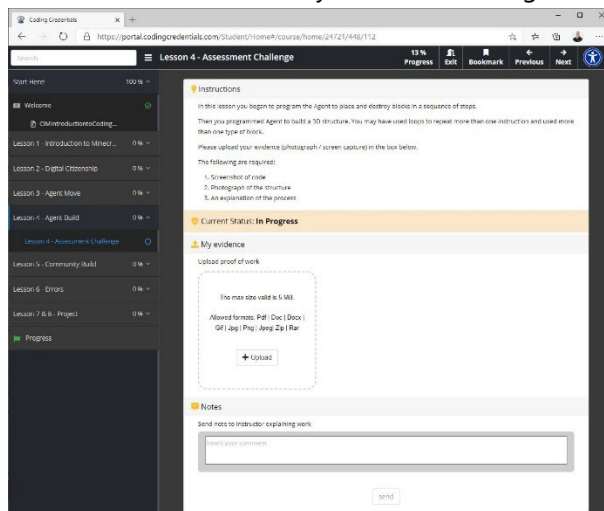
Coding Credentials × +

https://portal.codingcredentials.com/Student/Home#/course/home/24721/448/112

Search

Lesson 4 - Assessment Challenge

13 % Progress

Exit

Bookmark

Previous

Next

Start Here! 100 %

Welcome

CMIntroductiontoCoding...

Lesson 1 - Introduction to Minecr... 0 %

Lesson 2 - Digital Citizenship 0 %

Lesson 3 - Agent Move 0 %

Lesson 4 - Agent Build 0 %

Lesson 4 - Assessment Challenge

Lesson 5 - Community Build 0 %

Lesson 6 - Errors 0 %

Lesson 7 & 8 - Project 0 %

Progress

Instructions

In this lesson you began to program the Agent to place and destroy blocks in a sequence of steps.

Then you programmed Agent to build a 3D structure. You may have used loops to repeat more than one instruction and used more than one type of block.

Please upload your evidence (photograph / screen capture) in the box below.

The following are required:

1. Screenshot of code
2. Photograph of the structure
3. An explanation of the process

Current Status: In Progress

My evidence

Upload proof of work

The max size valid is 5 MB.

Allowed formats: Pdf | Doc | Docx | Gif | Jpg | Png | Jpeg| Zip | Rar

+ Upload

Notes

Send note to instructor explaining work

Insert your comment...

send